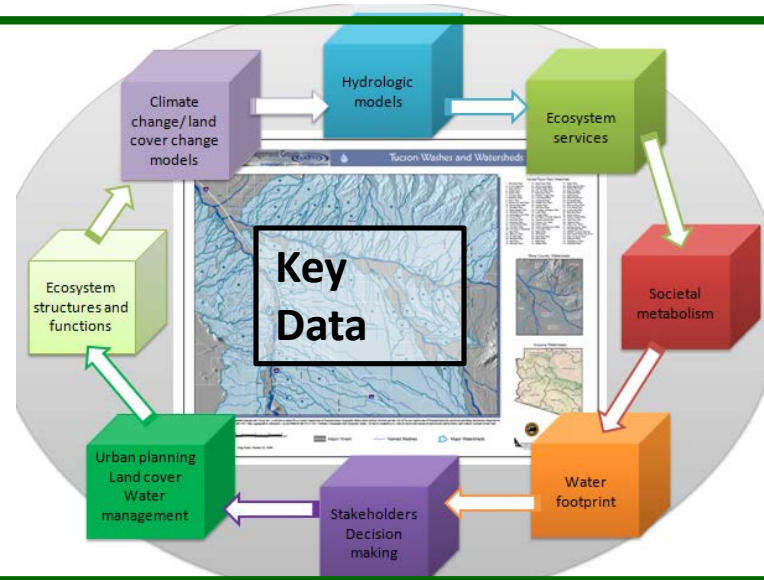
Climate change/ land cover change models

Hydrologic models

Ecosystem services

Societal metabolism

Water footprint

Stakeholders Decision making

Urban planning Land cover Water management

Ecosystem structures and functions

Tucson Washes and Watersheds

Key Data